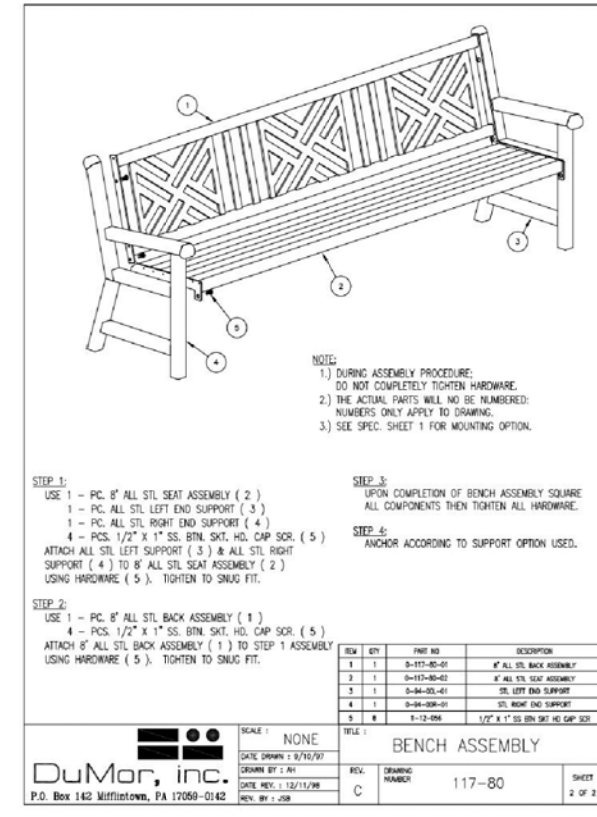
1

2

3

4

5

NOTE:
1.) DURING ASSEMBLY PROCEDURE; DO NOT COMPLETELY TIGHTEN HARDWARE.
2.) THE ACTUAL PARTS WILL NO BE NUMBERED: NUMBERS ONLY APPLY TO DRAWING.
3.) SEE SPEC. SHEET 1 FOR MOUNTING OPTION.

STEP 1:
USE 1 – PC. 8' ALL STL SEAT ASSEMBLY ( 2 )
1 – PC. ALL STL LEFT END SUPPORT ( 3 )
1 – PC. ALL STL RIGHT END SUPPORT ( 4 )
4 – PCS. 1/2" X 1" SS. BTN. SKT. HD. CAP SCR. ( 5 )
ATTACH ALL STL LEFT SUPPORT ( 3 ) & ALL STL RIGHT SUPPORT ( 4 ) TO 8' ALL STL SEAT ASSEMBLY ( 2 ) USING HARDWARE ( 5 ). TIGHTEN TO SNUG FIT.

STEP 2:
USE 1 – PC. 8' ALL STL BACK ASSEMBLY ( 1 )
4 – PCS. 1/2" X 1" SS. BTN. SKT. HD. CAP SCR. ( 5 )
ATTACH 8' ALL STL BACK ASSEMBLY ( 1 ) TO STEP 1 ASSEMBLY USING HARDWARE ( 5 ). TIGHTEN TO SNUG FIT.

STEP 3:
UPON COMPLETION OF BENCH ASSEMBLY SQUARE ALL COMPONENTS THEN TIGHTEN ALL HARDWARE.

STEP 4:
ANCHOR ACCORDING TO SUPPORT OPTION USED.

| ITEM | QTY | PART NO | DESCRIPTION |
|---|---|---|---|
| 1 | 1 | 0-117-80-01 | 8' ALL STL BACK ASSEMBLY |
| 2 | 1 | 0-117-80-02 | 8' ALL STL SEAT ASSEMBLY |
| 3 | 1 | 0-94-00L-01 | STL LEFT END SUPPORT |
| 4 | 1 | 0-94-00R-01 | STL RIGHT END SUPPORT |
| 5 | 8 | 1-12-056 | 1/2" X 1" SS BTN SKT HD CAP SCR |

DuMor, inc.
P.O. Box 142 Mifflintown, PA 17059-0142

SCALE : NONE
DATE DRAWN : 9/10/97
DRAWN BY : AH
DATE REV. : 12/11/98
REV. BY : JSB

TITLE : BENCH ASSEMBLY

REV. C
DRAWING NUMBER 117-80
SHEET 2 OF 2